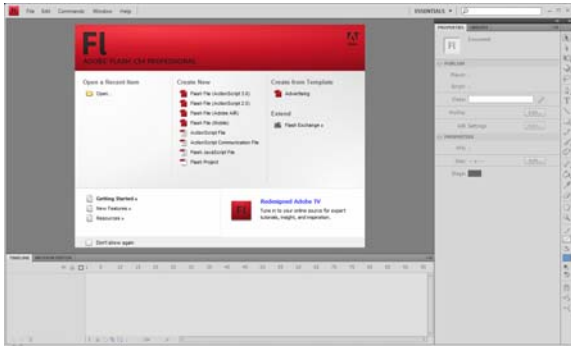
File Edit Commands Window Help

ESSENTIALS

Fl

ADOBE FLASH CS4 PROFESSIONAL

Open a Recent Item

Open

Create New

Flash File (ActionScript 3.0)

Flash File (ActionScript 2.0)

Flash File (Adobe AIR)

Flash File (Mobile)

ActionScript File

ActionScript Communication File

Flash JavaScript File

Flash Project

Create from Template

Advertising

Extend

Flash Exchange »

Getting Started »

New Features »

Resources »

Redesigned Adobe TV

Tune in to your online source for expert tutorials, insight, and inspiration.

Don't show again

TIMELINE

PROPERTIES

Fl

Document

PUBLISH

Player:

Script:

Class:

Profile:

Edit...

AIR Settings

Edit...

PROPERTIES

FPS:

Size:

Edit...

Stage: